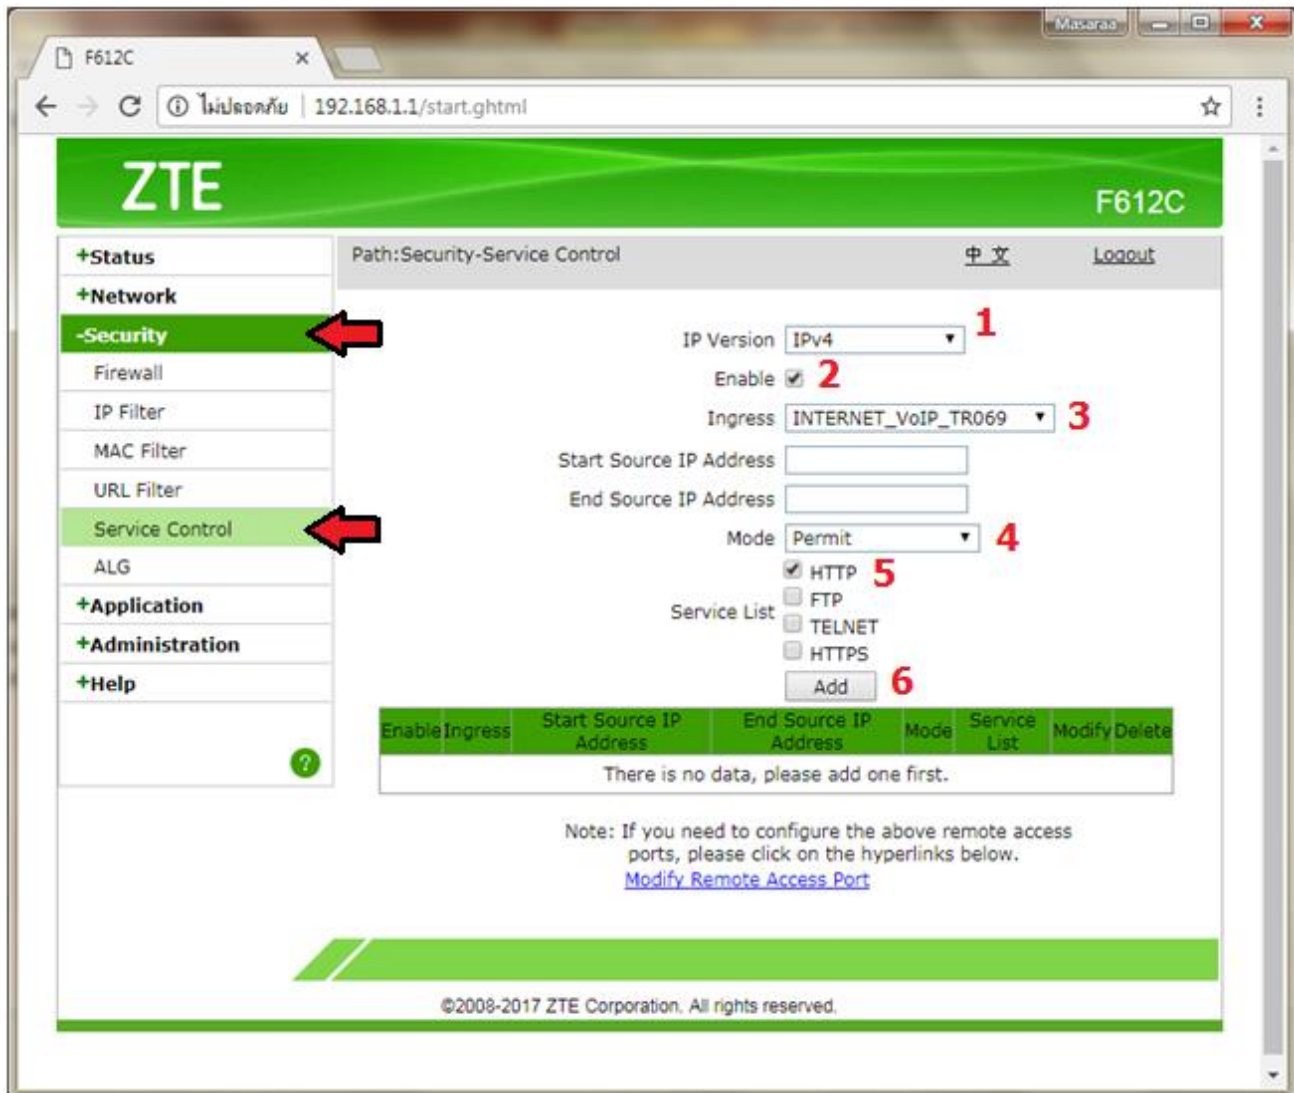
F612C ×

Masaraa

ไม่ปลอดภัย | 192.168.1.1/start.ghtml

ZTE

F612C

+Status
+Network
-Security
Firewall
IP Filter
MAC Filter
URL Filter
Service Control
ALG
+Application
+Administration
+Help

?

Path:Security-Service Control

中文

Logout

IP Version IPv4 1

Enable 2

Ingress INTERNET_VoIP_TR069 3

Start Source IP Address

End Source IP Address

Mode Permit 4

Service List
HTTP 5
FTP
TELNET
HTTPS

Add 6

| Enable | Ingress | Start Source IP Address | End Source IP Address | Mode | Service List | Modify | Delete |
|---|---|---|---|---|---|---|---|
| There is no data, please add one first. | | | | | | | |

Note: If you need to configure the above remote access ports, please click on the hyperlinks below.
Modify Remote Access Port

©2008-2017 ZTE Corporation. All rights reserved.